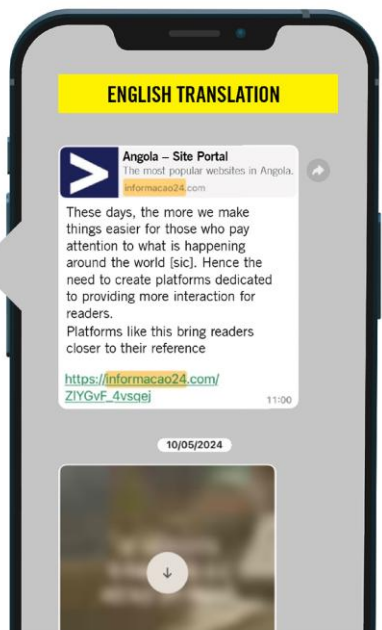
ENGLISH TRANSLATION

Angola – Site Portal
The most popular websites in Angola.
informacao24.com

These days, the more we make things easier for those who pay attention to what is happening around the world [sic]. Hence the need to create platforms dedicated to providing more interaction for readers.
Platforms like this bring readers closer to their reference

https://informacao24.com/ZlYGvF_4vsqej

11:00

10/05/2024